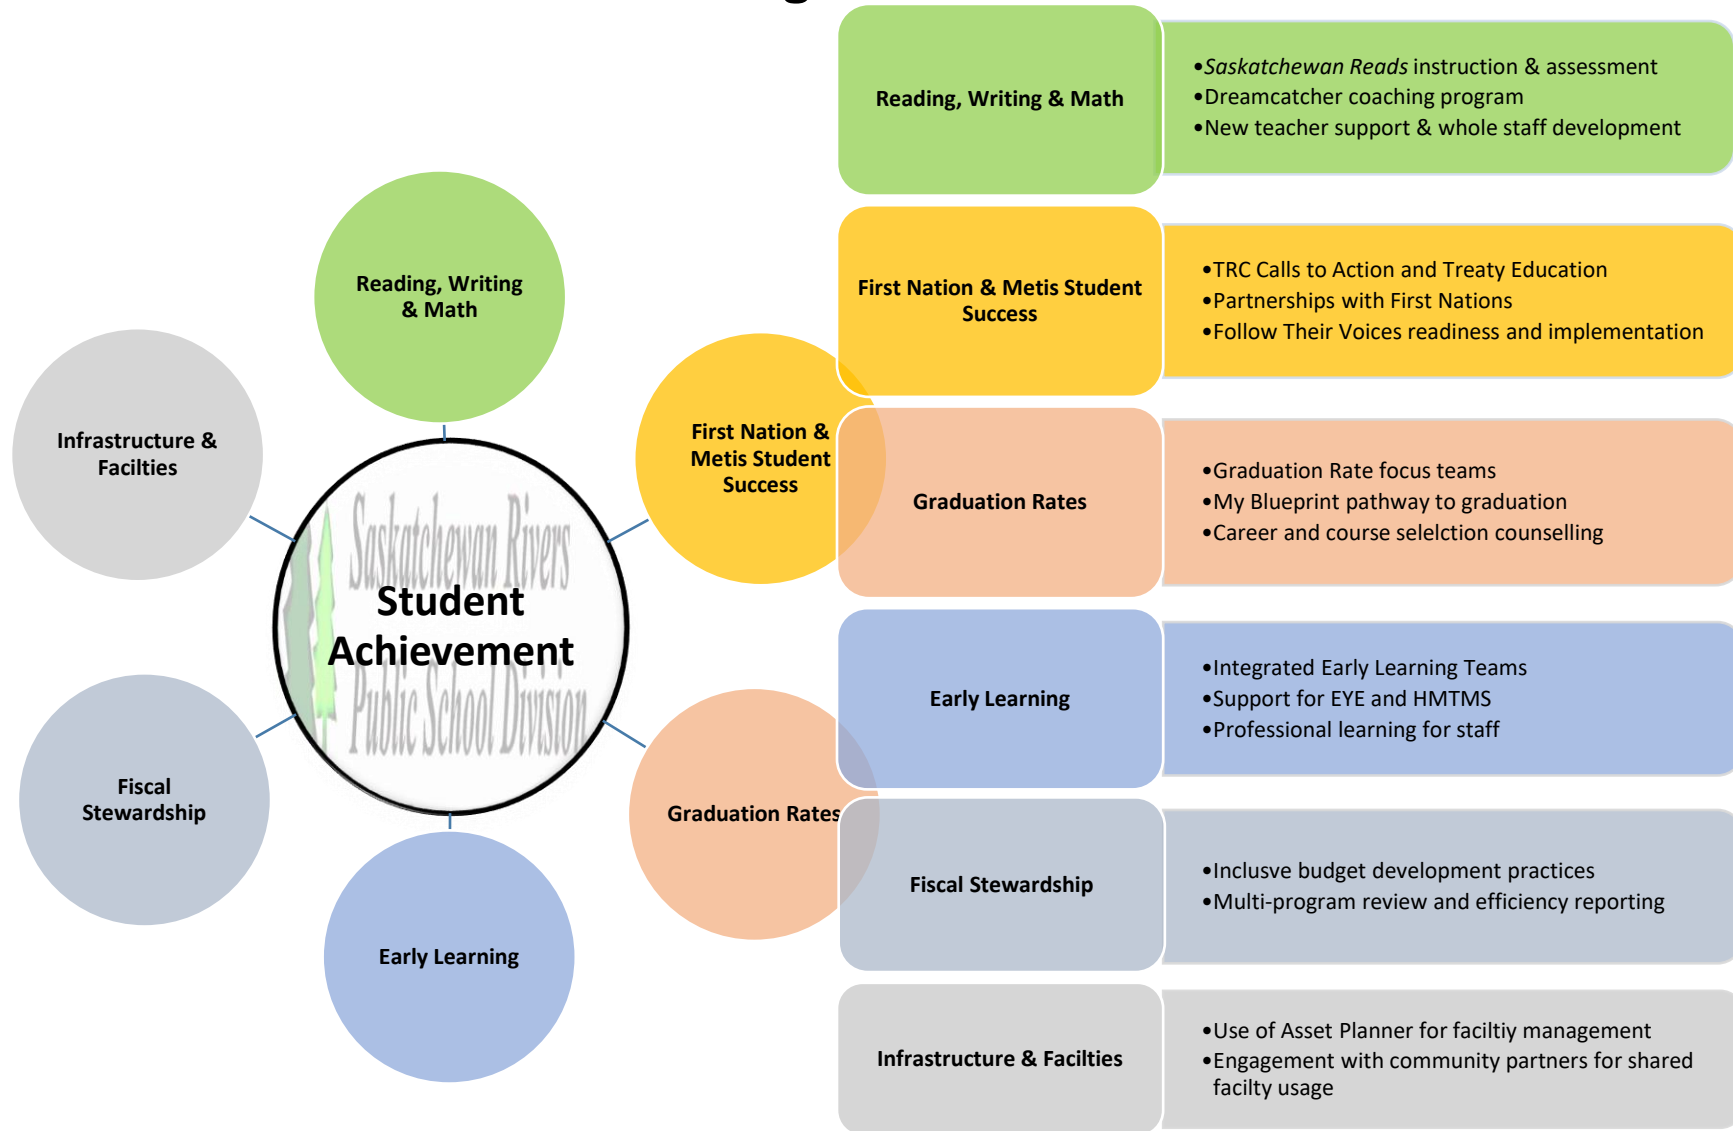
Student Achievement

Saskatchewan Rivers Public School Division

Reading, Writing & Math

First Nation & Metis Student Success

Graduation Rates

Early Learning

Fiscal Stewardship

Infrastructure & Facilties

Reading, Writing & Math

•*Saskatchewan Reads* instruction & assessment
•Dreamcatcher coaching program
•New teacher support & whole staff development

First Nation & Metis Student Success

•TRC Calls to Action and Treaty Education
•Partnerships with First Nations
•Follow Their Voices readiness and implementation

Graduation Rates

•Graduation Rate focus teams
•My Blueprint pathway to graduation
•Career and course selelction counselling

Early Learning

•Integrated Early Learning Teams
•Support for EYE and HMTMS
•Professional learning for staff

Fiscal Stewardship

•Inclusve budget development practices
•Multi-program review and efficiency reporting

Infrastructure & Facilties

•Use of Asset Planner for faciltiy management
•Engagement with community partners for shared facilty usage